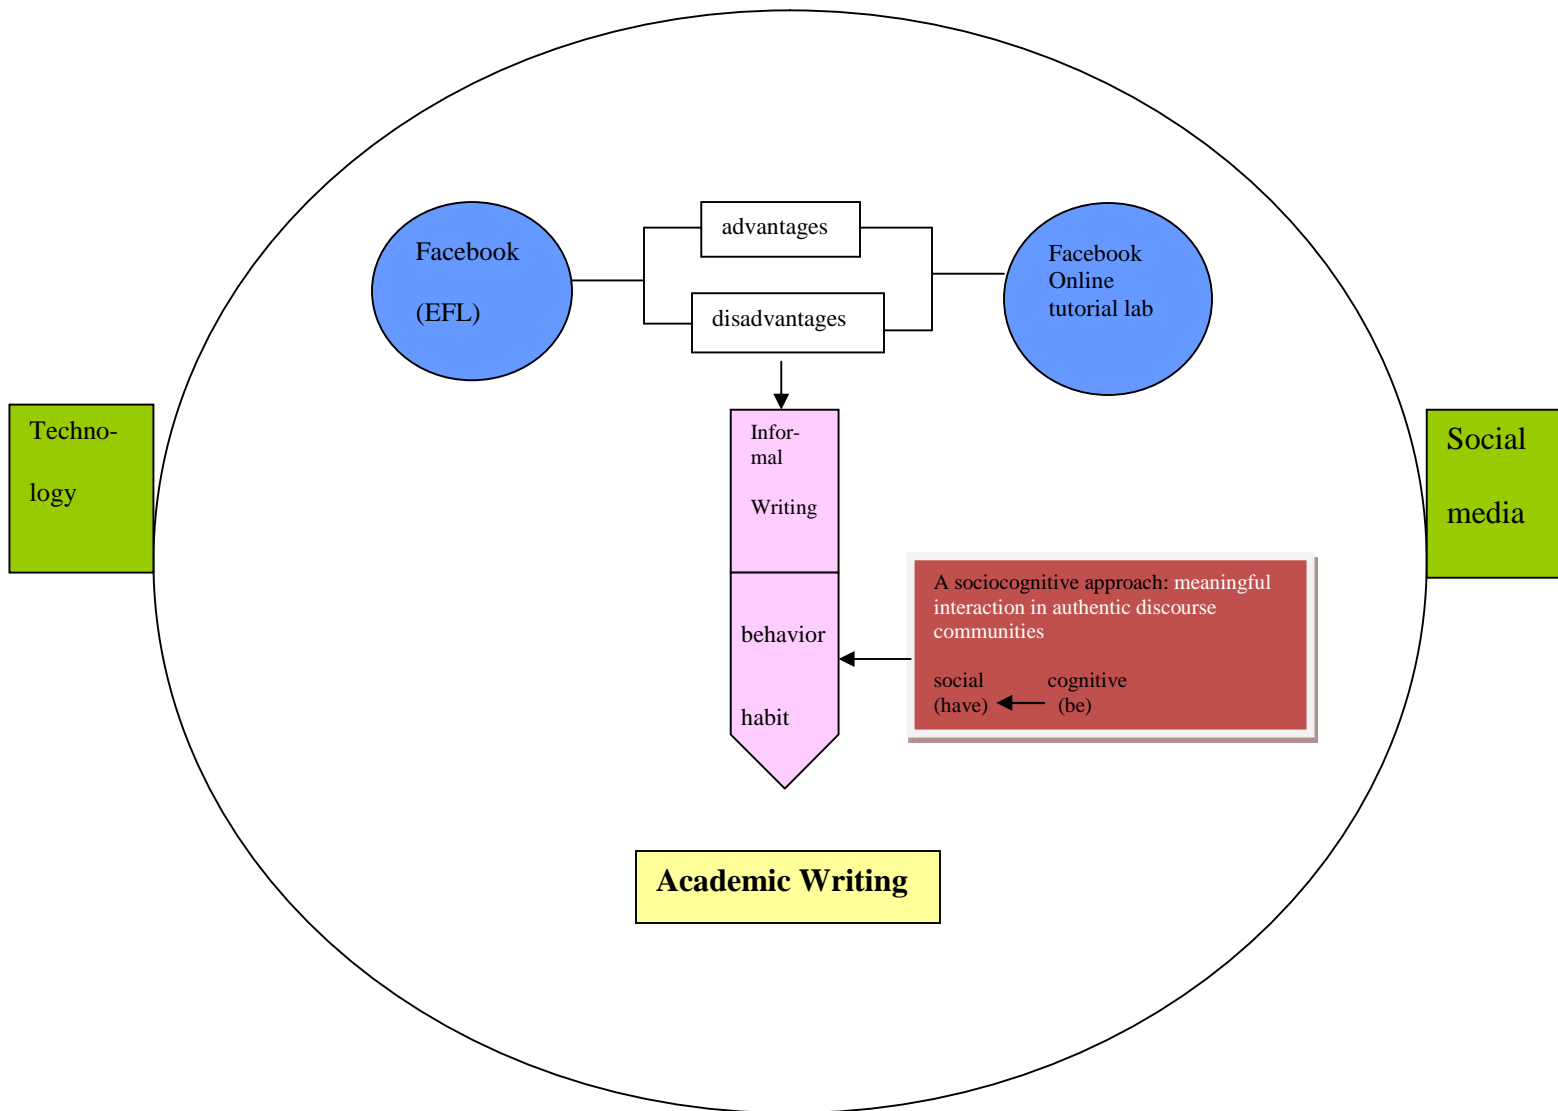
Facebook

(EFL)

advantages

disadvantages

Facebook Online tutorial lab

Technology

Social media

Informal

Writing

behavior

habit

A sociocognitive approach: meaningful interaction in authentic discourse communities

social (have)

cognitive (be)

Academic Writing